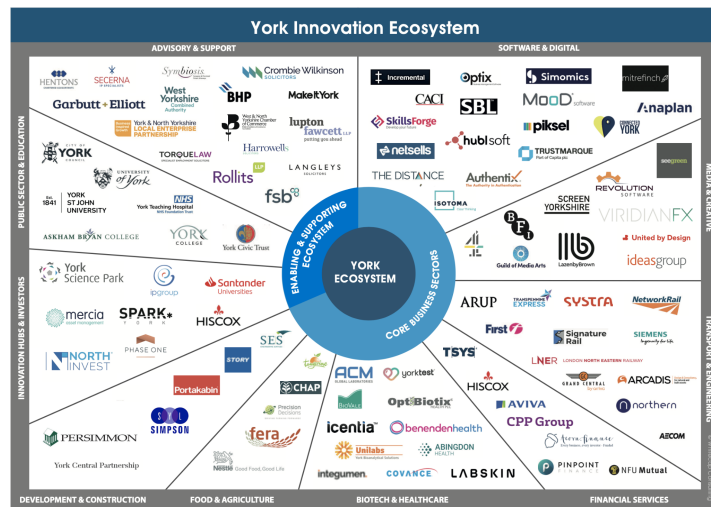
York Innovation Ecosystem

ADVISORY & SUPPORT

HENTONS
SECERNA
Symbiosis
Crombie Wilkinson SOLICITORS
Garbutt + Elliott
West Yorkshire Combined Authority
BHP
York & North Yorkshire Chamber of Commerce
MakeItYork
York & North Yorkshire LOCAL ENTERPRISE PARTNERSHIP
lupton fawcett LLP putting you ahead
TORQUELAW
Harrowells
Rollits LLP
LANGLEYS SOLICITORS
fsb

SOFTWARE & DIGITAL

Incremental
Optix
Simomics
mitrefinch
CACI
SBL
MooD software
Anaplan
SkillsForge
hublsoft
piksel
CONNECTED YORK
netsells
TRUSTMARQUE Part of Capita plc
THE DISTANCE
Authentix The Authority in Authentication
ISOTOMA
seegreen

MEDIA & CREATIVE

REVOLUTION SOFTWARE
SCREEN YORKSHIRE
VIRIDIANFX
Guild of Media Arts
LaSombyBrown
United by Design
ideasgroup

PUBLIC SECTOR & EDUCATION

CITY OF YORK COUNCIL
UNIVERSITY of York
Est. 1841 YORK ST JOHN UNIVERSITY
NHS York Teaching Hospital NHS Foundation Trust
ASKHAM BRYAN COLLEGE
YORK COLLEGE
York Civic Trust

ENABLING & SUPPORTING ECOSYSTEM
YORK ECOSYSTEM
CORE BUSINESS SECTORS

INNOVATION HUBS & INVESTORS

York Science Park
ipgroup
Santander Universities
mercia asset management
SPARK YORK
HISCOX
PHASE ONE
NORTH INVEST
STORY
SES
Portakabin

TRANSPORT & ENGINEERING

ARUP
TRANSPENNINE EXPRESS
SYSTRA
NetworkRail
First
Signature Rail
SIEMENS
TSYS
LNER LONDON NORTH EASTERN RAILWAY
HISCOX
GRAND CENTRAL
ARCADIS
northern
AECOM

DEVELOPMENT & CONSTRUCTION

PERSIMMON
York Central Partnership

FOOD & AGRICULTURE

CHAP
SIMPSON
Precision Decisions
fera
Nestlé Good Food, Good Life

BIOTECH & HEALTHCARE

ACM GLOBAL LABORATORIES
yorktest
BioVale
OptiBiotix
icentia
benendenhealth
Unilabs
ABINGDON HEALTH
integumen
COVANCE
LABSKIN

FINANCIAL SERVICES

AVIVA
CPP Group
PINPOINT
NFU Mutual